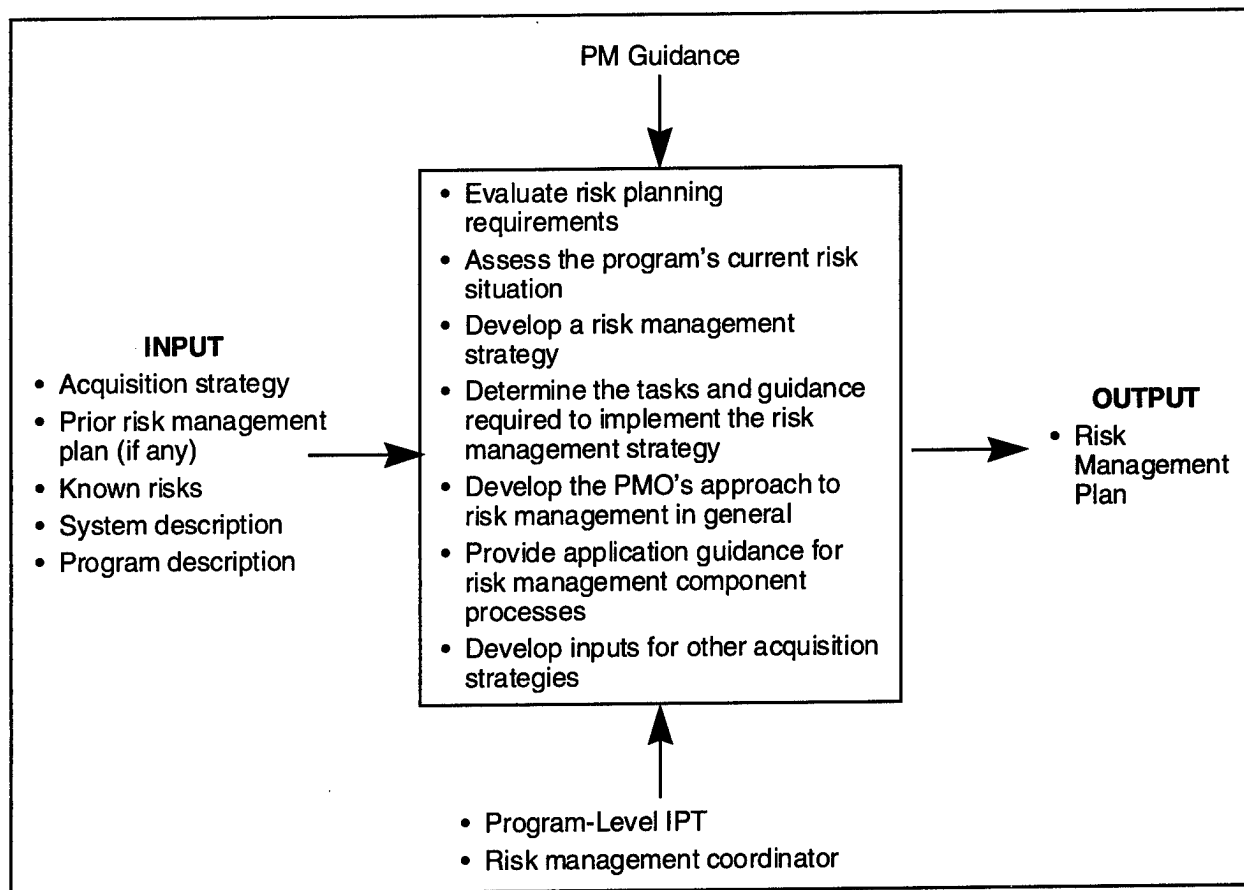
PM Guidance

INPUT
• Acquisition strategy
• Prior risk management plan (if any)
• Known risks
• System description
• Program description

• Evaluate risk planning requirements
• Assess the program's current risk situation
• Develop a risk management strategy
• Determine the tasks and guidance required to implement the risk management strategy
• Develop the PMO's approach to risk management in general
• Provide application guidance for risk management component processes
• Develop inputs for other acquisition strategies

OUTPUT
• Risk Management Plan

• Program-Level IPT
• Risk management coordinator